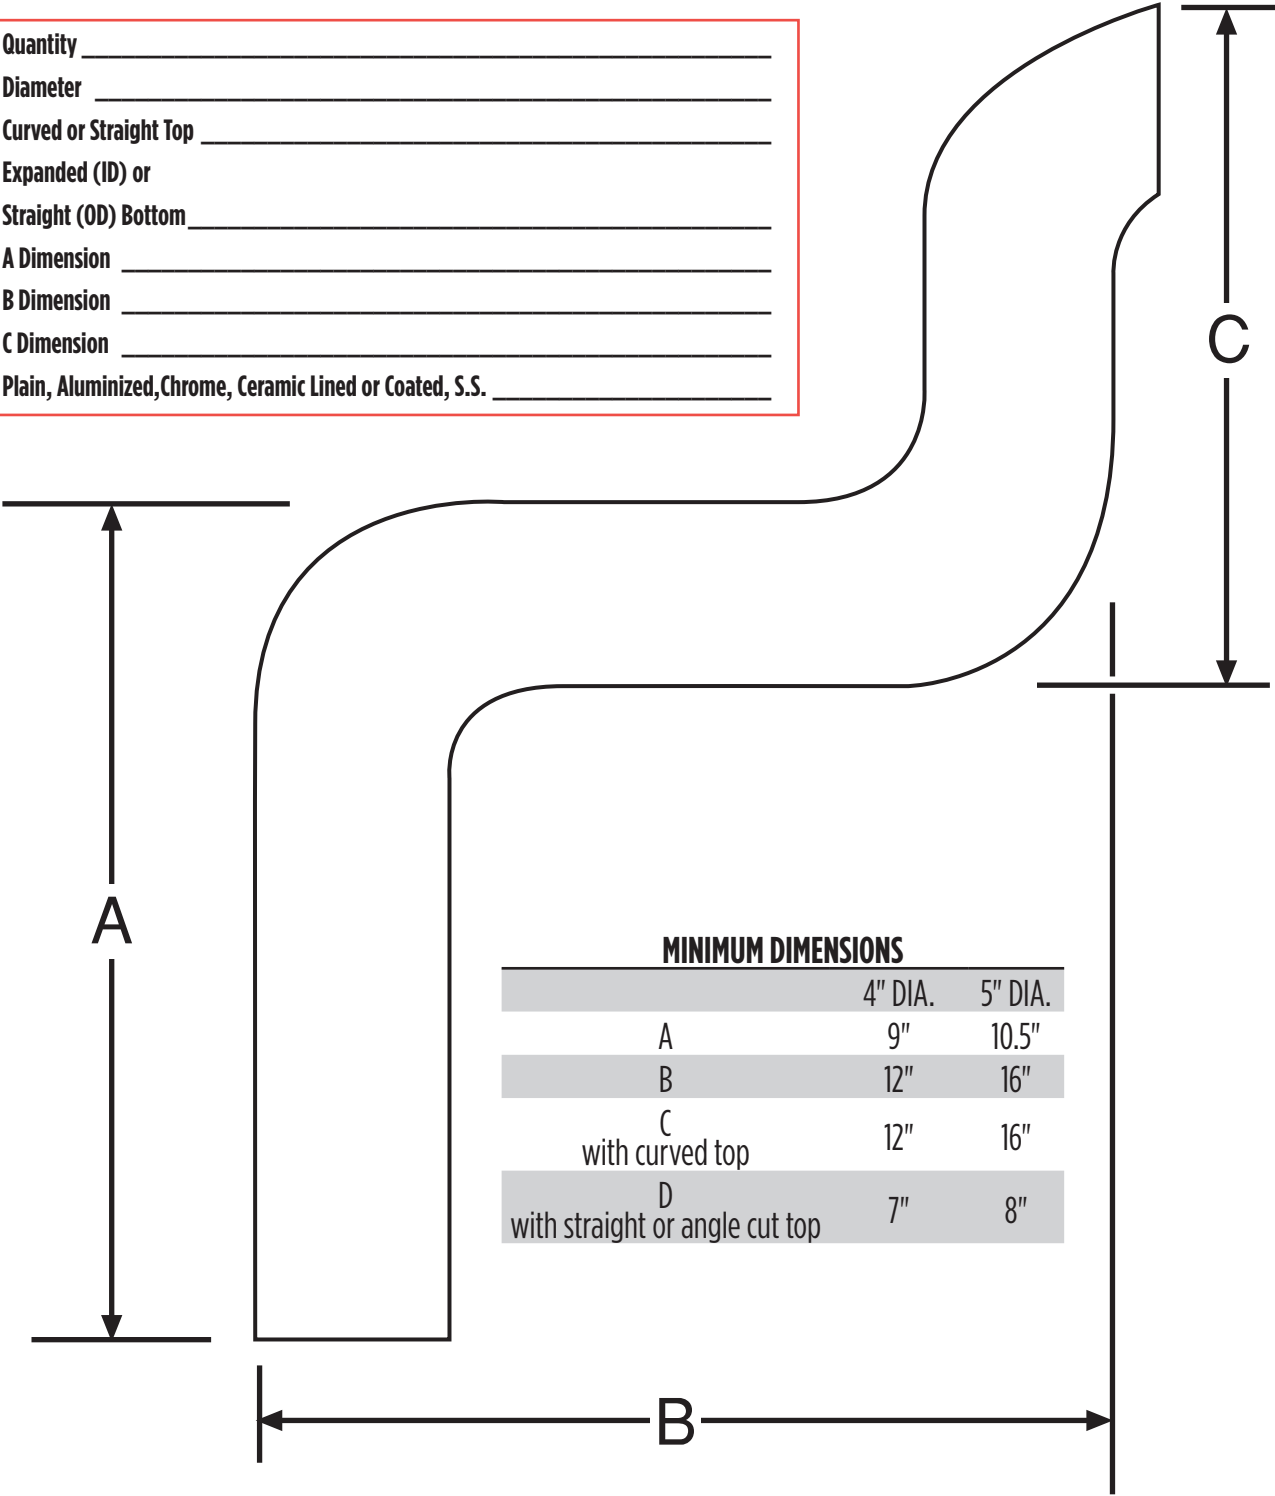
Quantity ________________________________

Diameter ________________________________

Curved or Straight Top ________________________________

Expanded (ID) or

Straight (OD) Bottom________________________________

A Dimension ________________________________

B Dimension ________________________________

C Dimension ________________________________

Plain, Aluminized,Chrome, Ceramic Lined or Coated, S.S. ____________________

C

A

MINIMUM DIMENSIONS

| | 4" DIA. | 5" DIA. |
|---|---|---|
| A | 9" | 10.5" |
| B | 12" | 16" |
| C with curved top | 12" | 16" |
| D with straight or angle cut top | 7" | 8" |

B